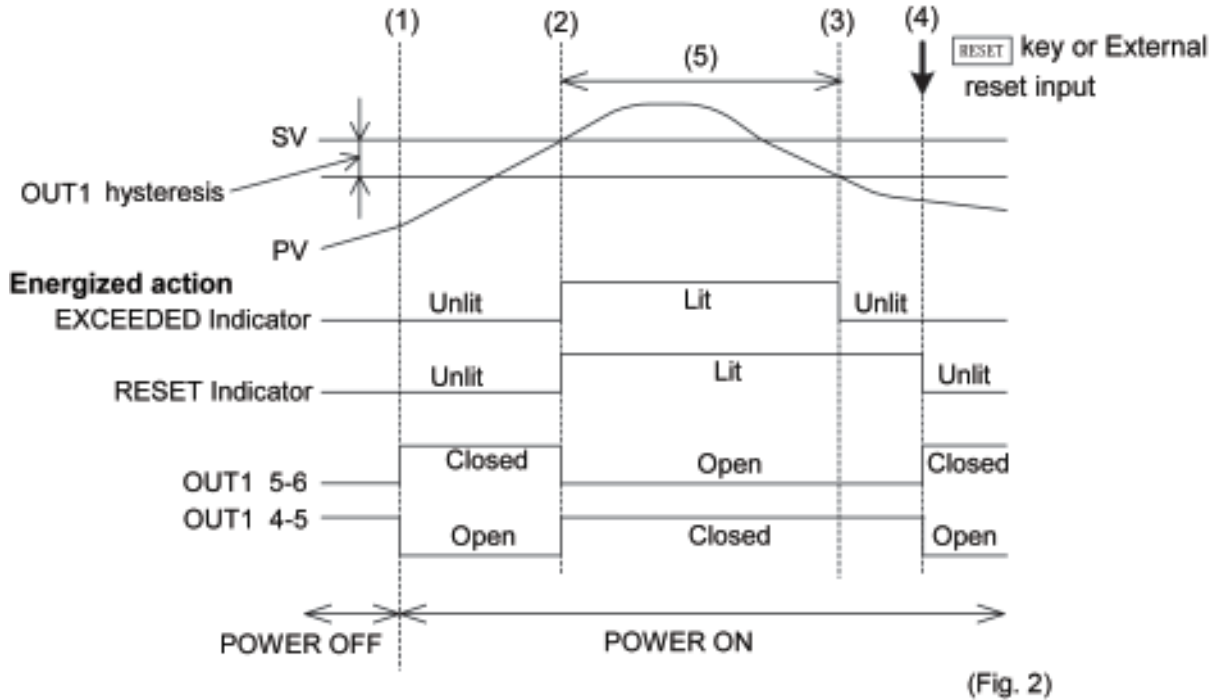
(1) (2) (3) (4)

RESET key or External reset input

(5)

SV

OUT1 hysteresis

PV

Energized action

EXCEEDED Indicator Unlit Lit Unlit

RESET Indicator Unlit Lit Unlit

OUT1 5-6 Closed Open Closed

OUT1 4-5 Open Closed Open

POWER OFF POWER ON

(Fig. 2)